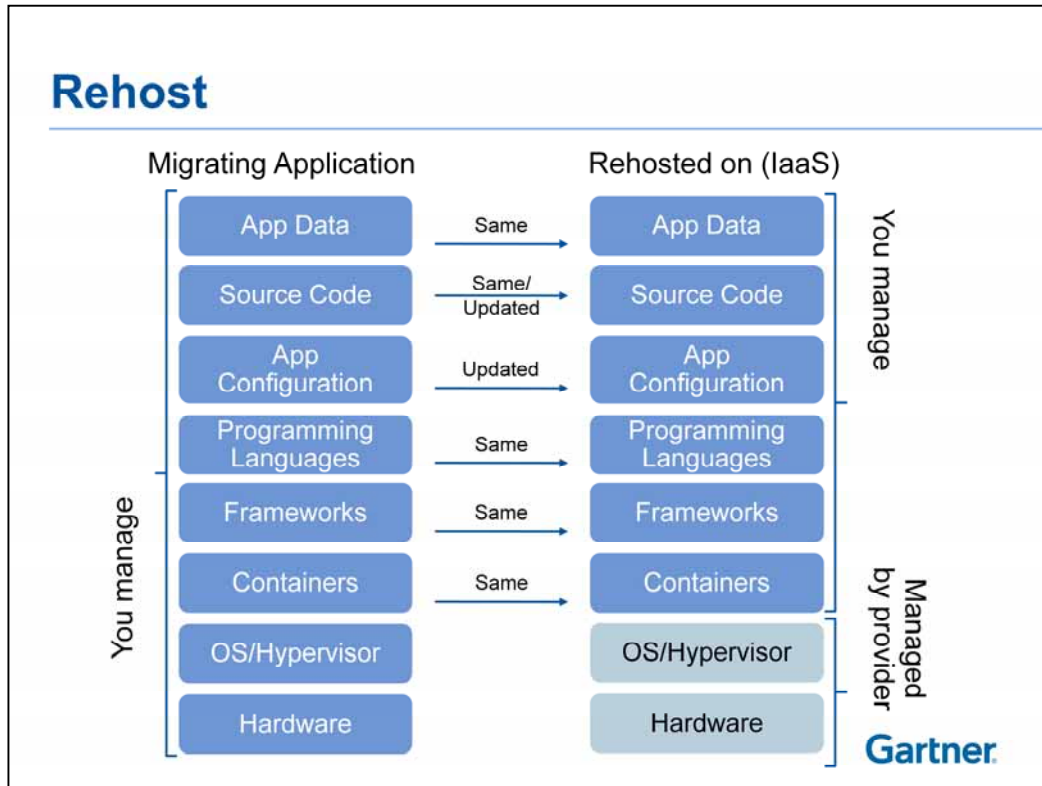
Rehost

Migrating Application

Rehosted on (IaaS)

| Migrating Application | | Rehosted on (IaaS) |
|---|---|---|
| App Data | Same | App Data |
| Source Code | Same/ Updated | Source Code |
| App Configuration | Updated | App Configuration |
| Programming Languages | Same | Programming Languages |
| Frameworks | Same | Frameworks |
| Containers | Same | Containers |
| OS/Hypervisor | | OS/Hypervisor |
| Hardware | | Hardware |

You manage

You manage

Managed by provider

Gartner